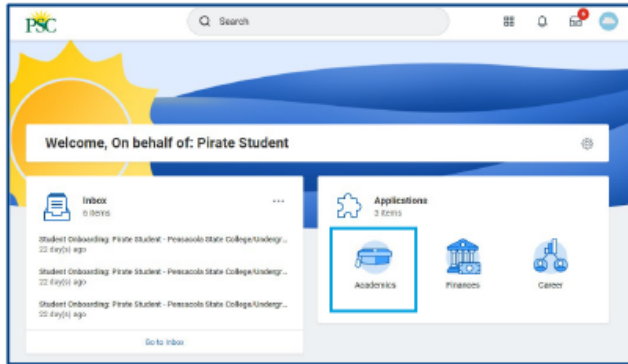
PSC

Search

Welcome, On behalf of: Pirate Student

Inbox
6 items

Student Onboarding: Pirate Student - Pensacola State College/Undergr...
22 day(s) ago

Student Onboarding: Pirate Student - Pensacola State College/Undergr...
22 day(s) ago

Student Onboarding: Pirate Student - Pensacola State College/Undergr...
22 day(s) ago

Go to Inbox

Applications
3 items

Academics

Finances

Career